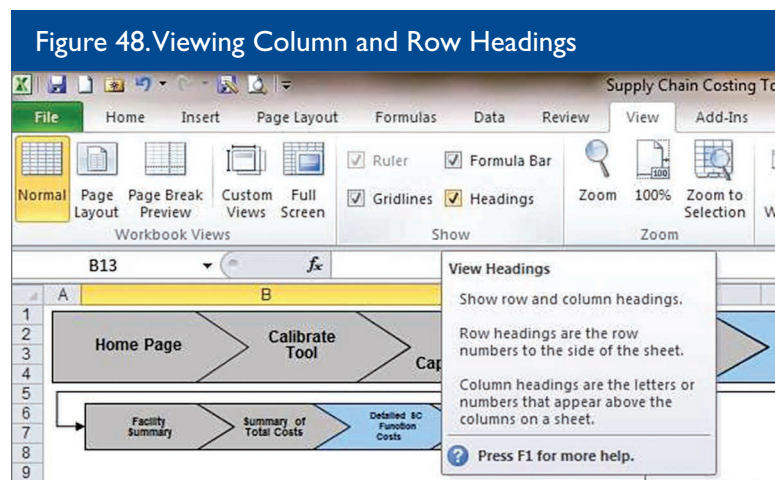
Figure 48. Viewing Column and Row Headings

Supply Chain Costing To

File Home Insert Page Layout Formulas Data Review View Add-Ins

Normal Page Layout Page Break Preview Custom Views Full Screen
Workbook Views

Ruler Formula Bar Gridlines Headings
Show

Zoom 100% Zoom to Selection
Zoom

W

B13 $f_x$

A B

1
2
3
4
5
6
7
8
9

Home Page Calibrate Tool Cap

Facility Summary Summary of Total Costs Detailed SC Function Costs

View Headings

Show row and column headings.

Row headings are the row numbers to the side of the sheet.

Column headings are the letters or numbers that appear above the columns on a sheet.

Press F1 for more help.